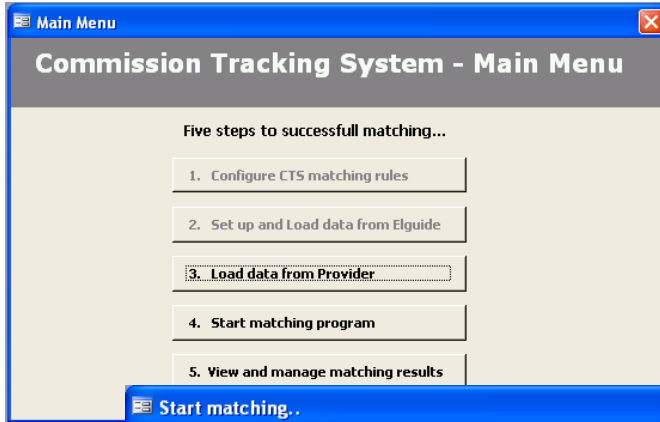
Main Menu

Commission Tracking System - Main Menu

Five steps to successfull matching...

1. Configure CTS matching rules

2. Set up and Load data from Elguide

3. Load data from Provider

4. Start matching program

5. View and manage matching results

Start matching..